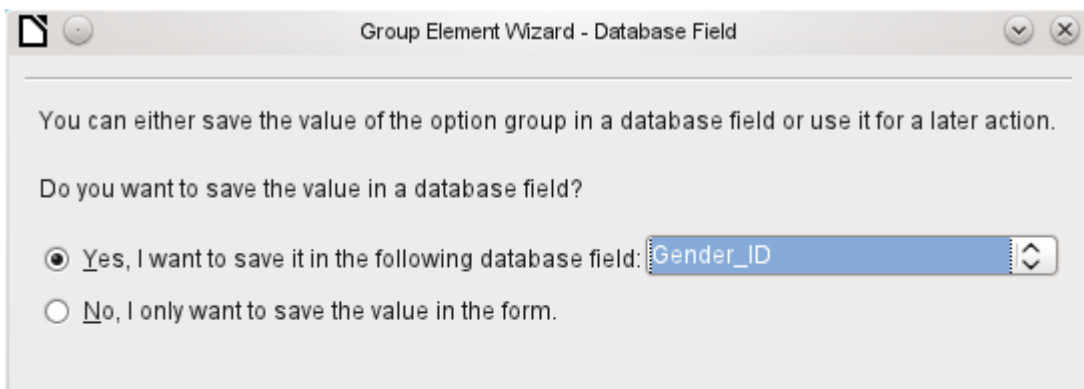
Group Element Wizard - Database Field

You can either save the value of the option group in a database field or use it for a later action.

Do you want to save the value in a database field?

Yes, I want to save it in the following database field: Gender_ID

No, I only want to save the value in the form.